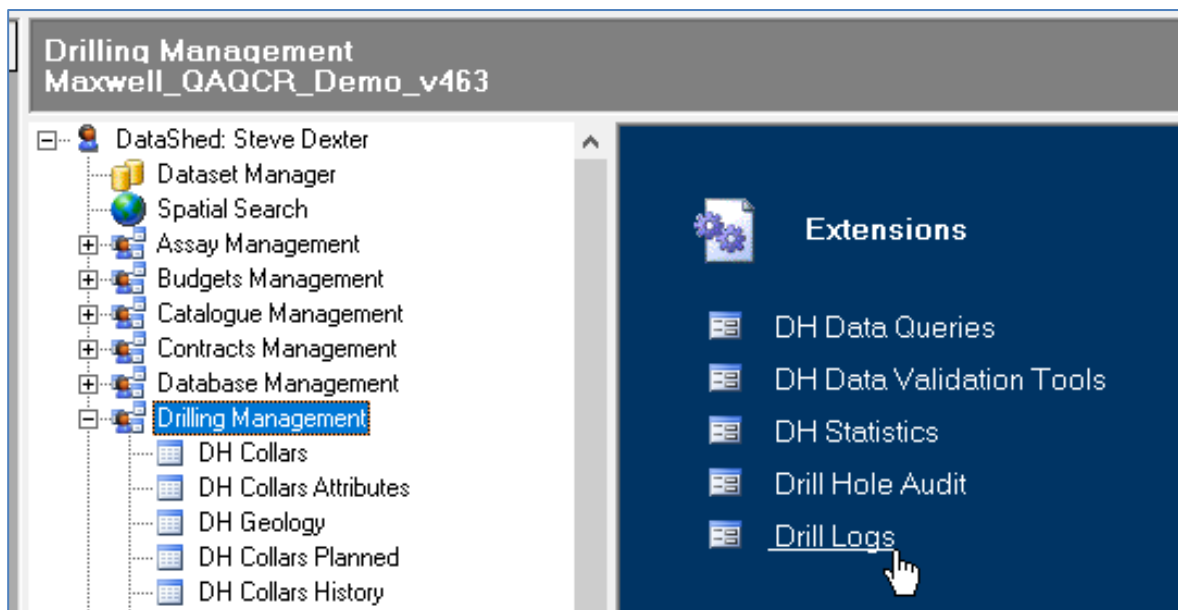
Drilling Management
Maxwell_QAQCR_Demo_v463

DataShed: Steve Dexter
Dataset Manager
Spatial Search
Assay Management
Budgets Management
Catalogue Management
Contracts Management
Database Management
Drilling Management
DH Collars
DH Collars Attributes
DH Geology
DH Collars Planned
DH Collars History

Extensions

DH Data Queries
DH Data Validation Tools
DH Statistics
Drill Hole Audit
Drill Logs